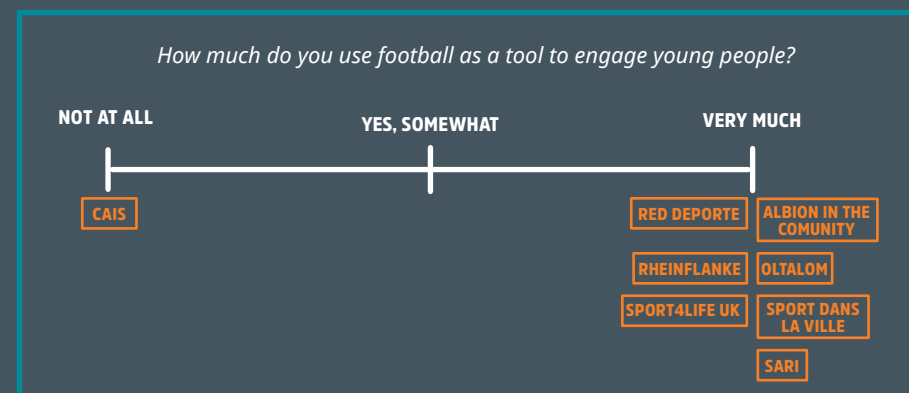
How much do you use football as a tool to engage young people?

NOT AT ALL

YES, SOMEWHAT

VERY MUCH

CAIS

RED DEPORTE

ALBION IN THE COMUNITY

RHEINFLANKE

OLTALOM

SPORT4LIFE UK

SPORT DANS LA VILLE

SARI